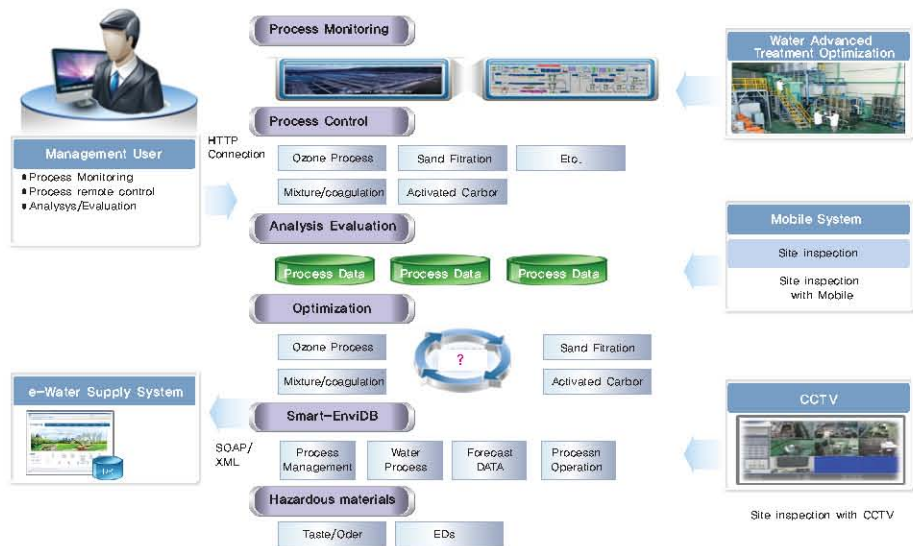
Management User
Process Monitoring
Process remote control
Analysys/Evaluation

HTTP Connection

e-Water Supply System

SOAP/ XML

Process Monitoring

Process Control

Ozone Process
Sand Fitration
Etc.
Mixture/coagulation
Activated Carbor

Analysis Evaluation

Process Data
Process Data
Process Data

Optimization

Ozone Process
?
Sand Fitration
Mixture/coagulation
Activated Carbor

Smart-EnviDB

Process Management
Water Process
Forecast DATA
Processn Operation

Hazardous materials

Taste/Oder
EDs

Water Advanced Treatment Optimization

Mobile System
Site inspection
Site inspection with Mobile

CCTV

Site inspection with CCTV